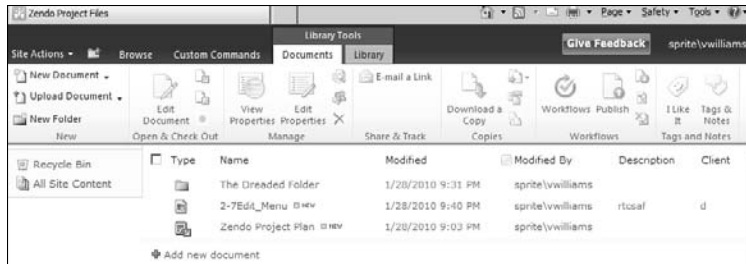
Zendo Project Files

Page ▾ Safety ▾ Tools ▾

Library Tools

Site Actions ▾ Browse Custom Commands Documents Library

Give Feedback sprite\vwilliams

New Document ▾
Upload Document ▾
New Folder
New

Edit Document
Open & Check Out

View Properties
Edit Properties
Manage

E-mail a Link
Share & Track

Download a Copy
Copies

Workflows
Publish
Workflows

I Like It
Tags & Notes
Tags and Notes

Recycle Bin
All Site Content

| Type | Name | Modified | Modified By | Description | Client |
|---|---|---|---|---|---|
| | The Dreaded Folder | 1/28/2010 9:31 PM | sprite\vwilliams | | |
| | 2-7Edit_Menu NEW | 1/28/2010 9:40 PM | sprite\vwilliams | rtcsaf | d |
| | Zendo Project Plan NEW | 1/28/2010 9:03 PM | sprite\vwilliams | | |

Add new document